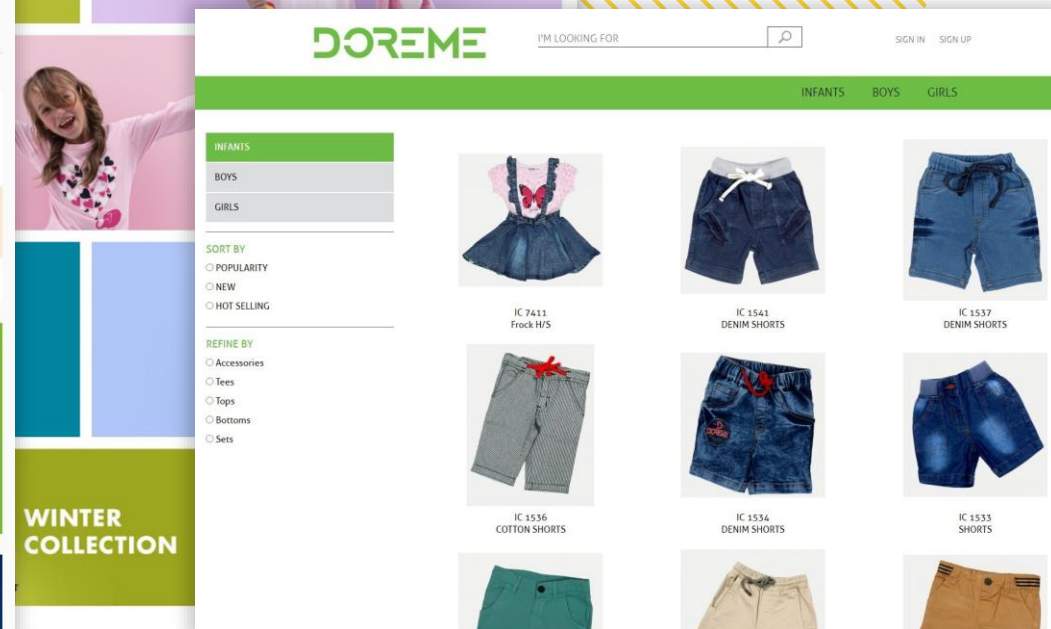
DOREME

I'M LOOKING FOR

SIGN IN SIGN UP

INFANTS BOYS GIRLS

INFANTS
BOYS
GIRLS

SORT BY
POPULARITY
NEW
HOT SELLING

REFINE BY
Accessories
Tees
Tops
Bottoms
Sets

IC 7411
Frock H/S

IC 1541
DENIM SHORTS

IC 1537
DENIM SHORTS

IC 1536
COTTON SHORTS

IC 1534
DENIM SHORTS

IC 1533
SHORTS

WINTER COLLECTION